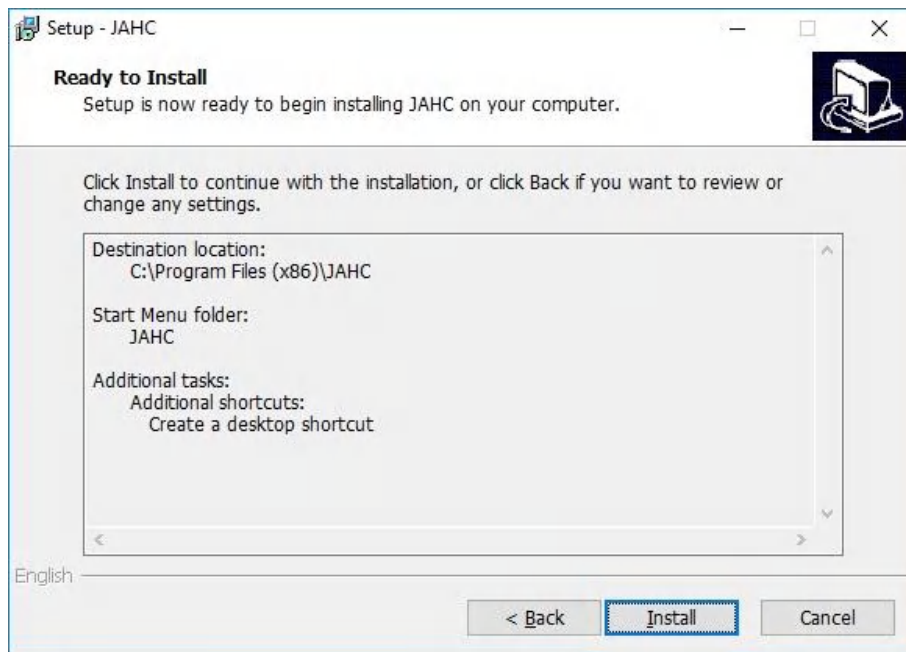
Setup - JAHC

Ready to Install
Setup is now ready to begin installing JAHC on your computer.

Click Install to continue with the installation, or click Back if you want to review or change any settings.

Destination location:
C:\Program Files (x86)\JAHC

Start Menu folder:
JAHC

Additional tasks:
Additional shortcuts:
Create a desktop shortcut

English

< Back
Install
Cancel